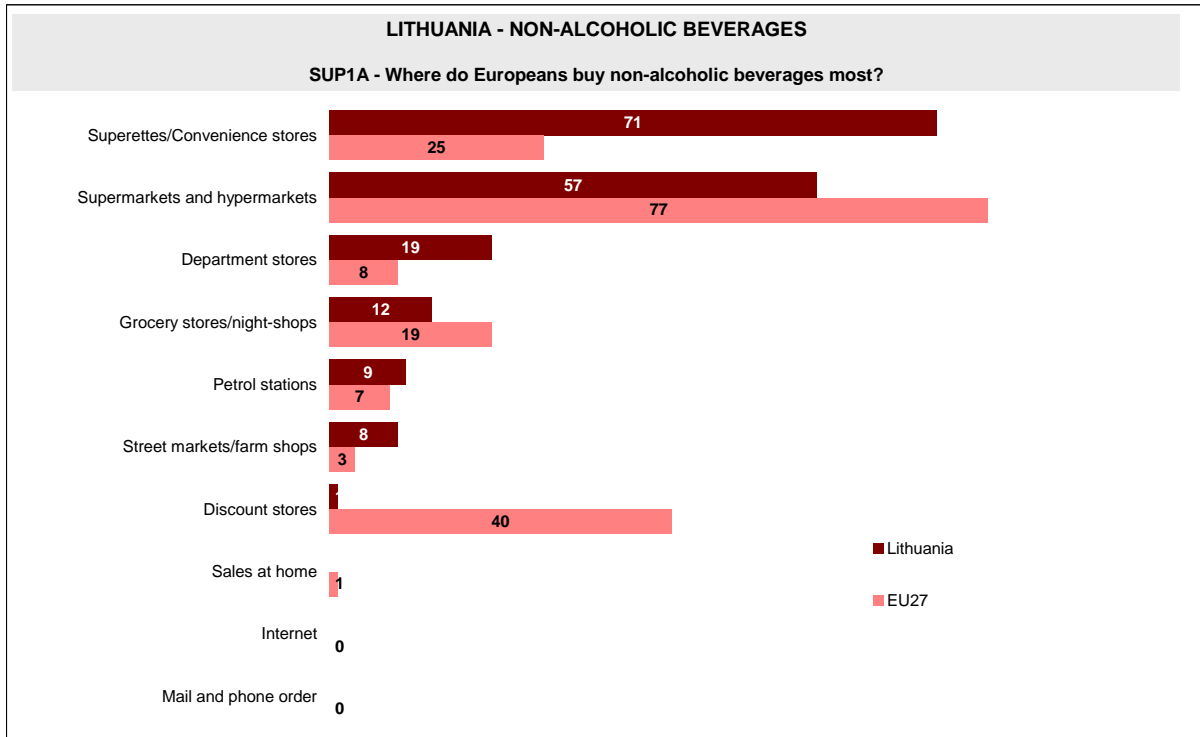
LITHUANIA - NON-ALCOHOLIC BEVERAGES

SUP1A - Where do Europeans buy non-alcoholic beverages most?

Superettes/Convenience stores
71
25

Supermarkets and hypermarkets
57
77

Department stores
19
8

Grocery stores/night-shops
12
19

Petrol stations
9
7

Street markets/farm shops
8
3

Discount stores
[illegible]
40

Sales at home
1

Internet
0

Mail and phone order
0

Lithuania
EU27